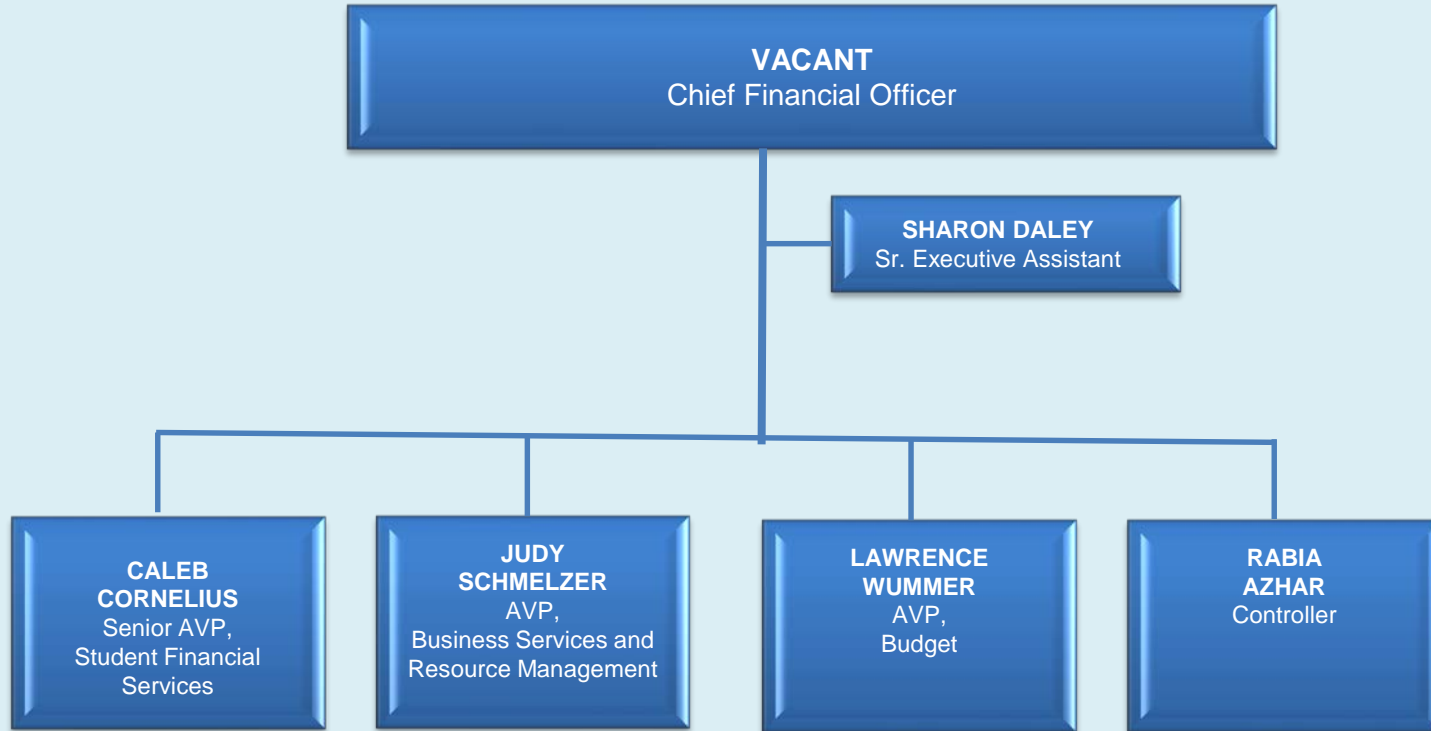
VACANT
Chief Financial Officer

SHARON DALEY
Sr. Executive Assistant

CALEB CORNELIUS
Senior AVP, Student Financial Services

JUDY SCHMELZER
AVP, Business Services and Resource Management

LAWRENCE WUMMER
AVP, Budget

RABIA AZHAR
Controller